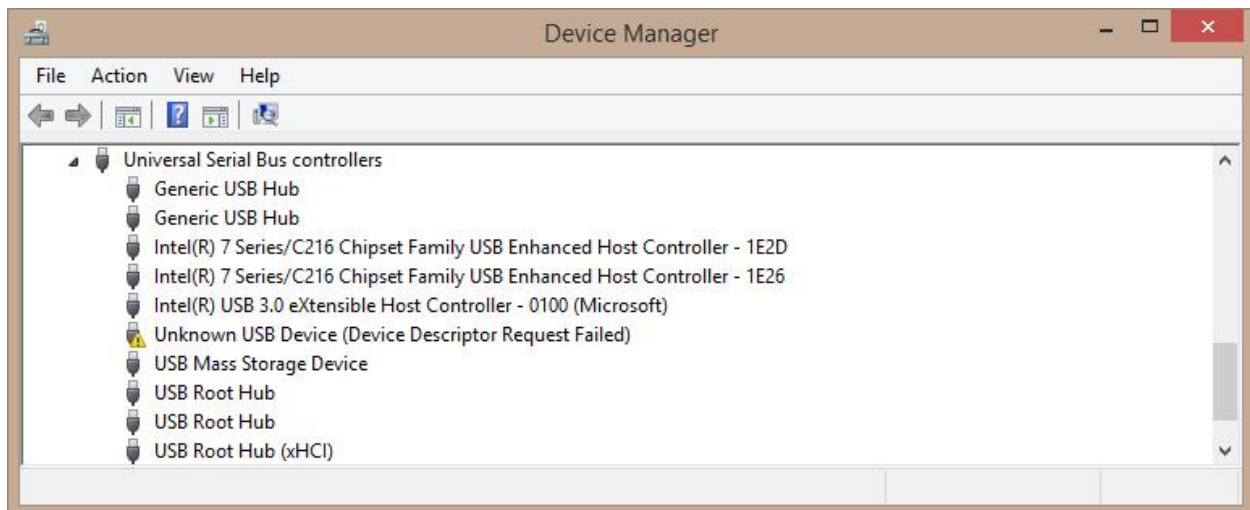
Device Manager

File Action View Help

Universal Serial Bus controllers
Generic USB Hub
Generic USB Hub
Intel(R) 7 Series/C216 Chipset Family USB Enhanced Host Controller - 1E2D
Intel(R) 7 Series/C216 Chipset Family USB Enhanced Host Controller - 1E26
Intel(R) USB 3.0 eXtensible Host Controller - 0100 (Microsoft)
Unknown USB Device (Device Descriptor Request Failed)
USB Mass Storage Device
USB Root Hub
USB Root Hub
USB Root Hub (xHCI)